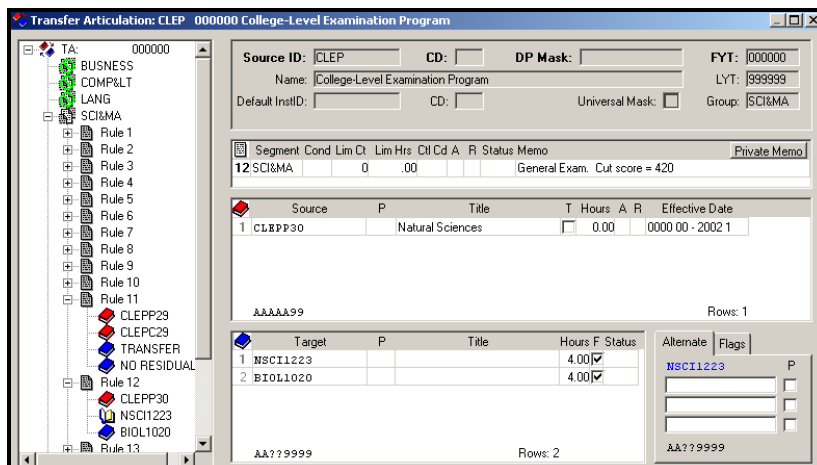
Transfer Articulation: CLEP 000000 College-Level Examination Program

TA: 000000
BUSNESS
COMP&LT
LANG
SCI&MA
Rule 1
Rule 2
Rule 3
Rule 4
Rule 5
Rule 6
Rule 7
Rule 8
Rule 9
Rule 10
Rule 11
CLEPP29
CLEPC29
TRANSFER
NO RESIDUAL
Rule 12
CLEPP30
NSCI1223
BIOL1020
Rule 13

Source ID: CLEP CD: DP Mask: FYT: 000000
Name: College-Level Examination Program LYT: 999999
Default InstID: CD: Universal Mask: Group: SCI&MA

| Segment | Cond | Lim Ct | Lim Hrs | Ctl Cd | A | R | Status | Memo |
|---|---|---|---|---|---|---|---|---|
| 12 SCI&MA | | 0 | .00 | | | | | General Exam. Cut score = 420 |

Private Memo

| | Source | P | Title | T | Hours | A | R | Effective Date |
|---|---|---|---|---|---|---|---|---|
| 1 | CLEPP30 | | Natural Sciences | | 0.00 | | | 0000 00 - 2002 1 |

AAAAA99
Rows: 1

| | Target | P | Title | Hours | F | Status |
|---|---|---|---|---|---|---|
| 1 | NSCI1223 | | | 4.00 | ☑ | |
| 2 | BIOL1020 | | | 4.00 | ☑ | |

AA??9999
Rows: 2

Alternate Flags
NSCI1223 P
AA??9999